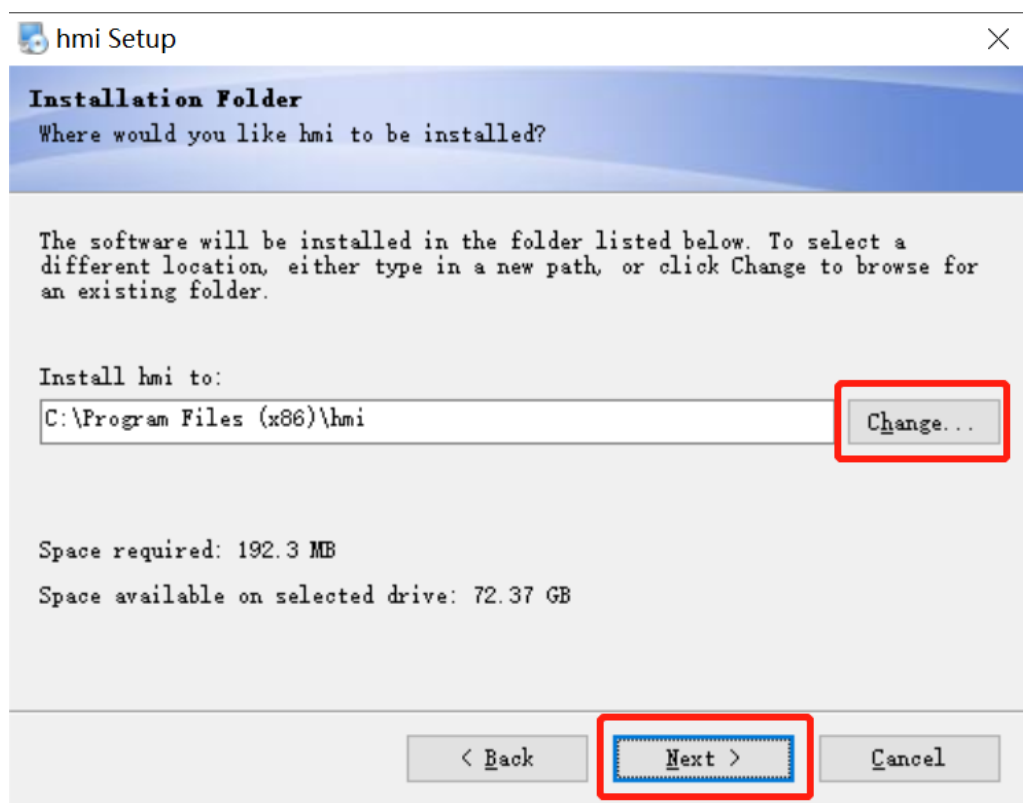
hmi Setup

Installation Folder
Where would you like hmi to be installed?

The software will be installed in the folder listed below. To select a different location, either type in a new path, or click Change to browse for an existing folder.

Install hmi to:
C:\Program Files (x86)\hmi
Change...

Space required: 192.3 MB
Space available on selected drive: 72.37 GB

< Back
Next >
Cancel